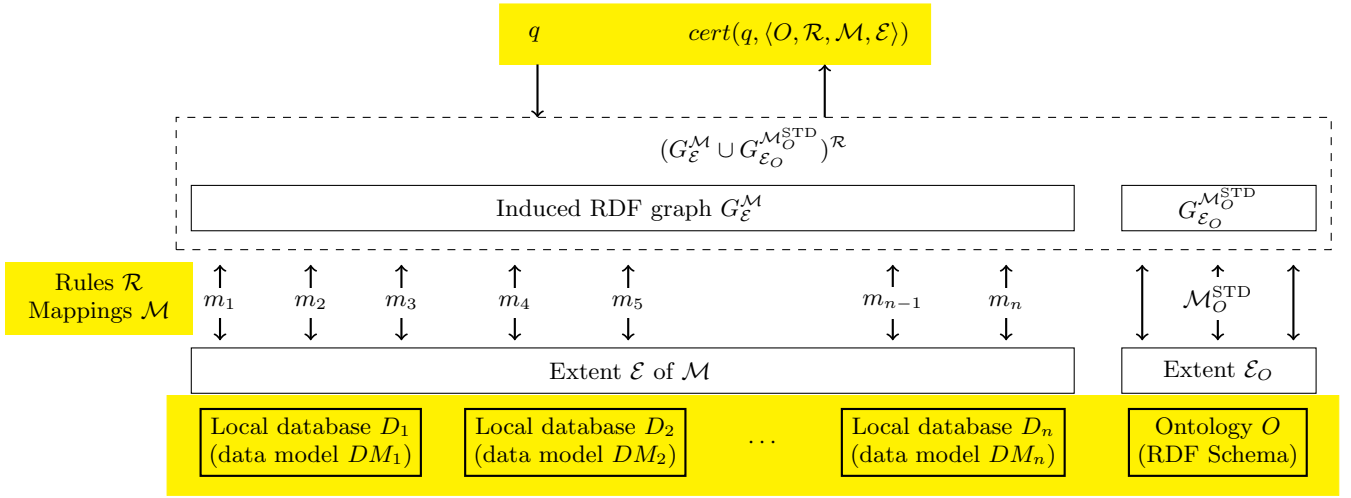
$q$ $cert(q, \langle O, \mathcal{R}, \mathcal{M}, \mathcal{E} \rangle)$

$(G_{\mathcal{E}}^{\mathcal{M}} \cup G_{\mathcal{E}_O}^{\mathcal{M}_O^{\text{STD}}})^{\mathcal{R}}$

Induced RDF graph $G_{\mathcal{E}}^{\mathcal{M}}$

$G_{\mathcal{E}_O}^{\mathcal{M}_O^{\text{STD}}}$

Rules $\mathcal{R}$
Mappings $\mathcal{M}$

$m_1$ $m_2$ $m_3$ $m_4$ $m_5$ $m_{n-1}$ $m_n$

$\mathcal{M}_O^{\text{STD}}$

Extent $\mathcal{E}$ of $\mathcal{M}$

Extent $\mathcal{E}_O$

Local database $D_1$ (data model $DM_1$)

Local database $D_2$ (data model $DM_2$)

...

Local database $D_n$ (data model $DM_n$)

Ontology $O$ (RDF Schema)